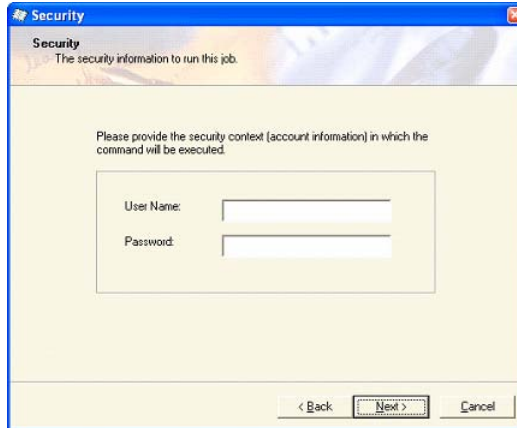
Security

Security
The security information to run this job.

Please provide the security context (account information) in which the command will be executed.

User Name:

Password:

< Back
Next >
Cancel